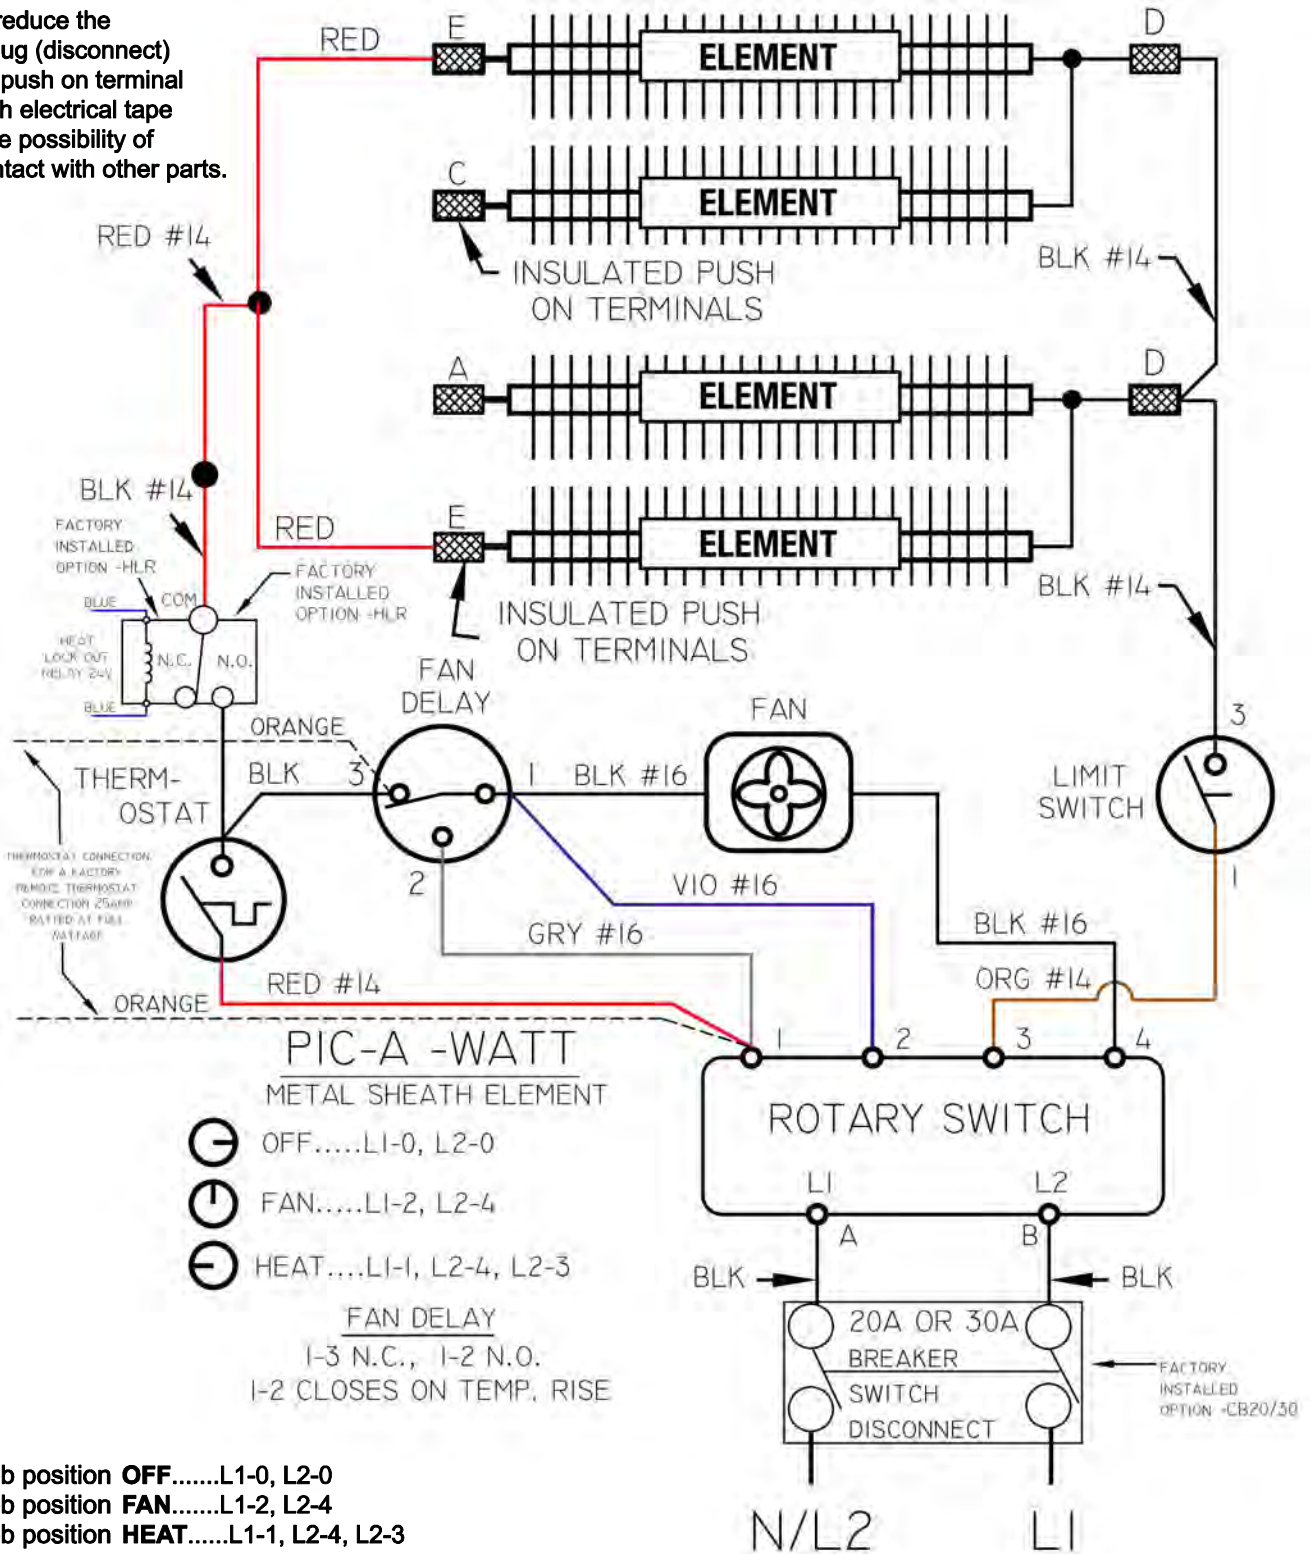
reduce the
ug (disconnect)
push on terminal
h electrical tape
e possibility of
tact with other parts.

RED
E
ELEMENT
D
C
ELEMENT
RED #14
INSULATED PUSH ON TERMINALS
BLK #14
A
ELEMENT
D
BLK #14
RED
E
ELEMENT
FACTORY INSTALLED OPTION -HLR
BLUE
COM
FACTORY INSTALLED OPTION -HLR
INSULATED PUSH ON TERMINALS
BLK #14
HEAT LOCK OUT RELAY 24V
N.C.
N.O.
BLUE
FAN DELAY
FAN
3
ORANGE
THERM-OSTAT
BLK
3
1
BLK #16
LIMIT SWITCH
THERMOSTAT CONNECTION FOR A FACTORY REMOTE THERMOSTAT CONNECTION 25AMP RATED AT FULL WATTAGE
2
VIO #16
1
GRY #16
BLK #16
ORG #14
RED #14
ORANGE
1
2
3
4
PIC-A -WATT
METAL SHEATH ELEMENT
ROTARY SWITCH
OFF.....L1-0, L2-0
FAN.....L1-2, L2-4
HEAT....L1-1, L2-4, L2-3
L1
L2
A
B
BLK
BLK
FAN DELAY
1-3 N.C., 1-2 N.O.
1-2 CLOSES ON TEMP. RISE
20A OR 30A BREAKER
SWITCH DISCONNECT
FACTORY INSTALLED OPTION -CB20/30

b position **OFF**.......L1-0, L2-0
b position **FAN**.......L1-2, L2-4
b position **HEAT**......L1-1, L2-4, L2-3

N/L2
L1